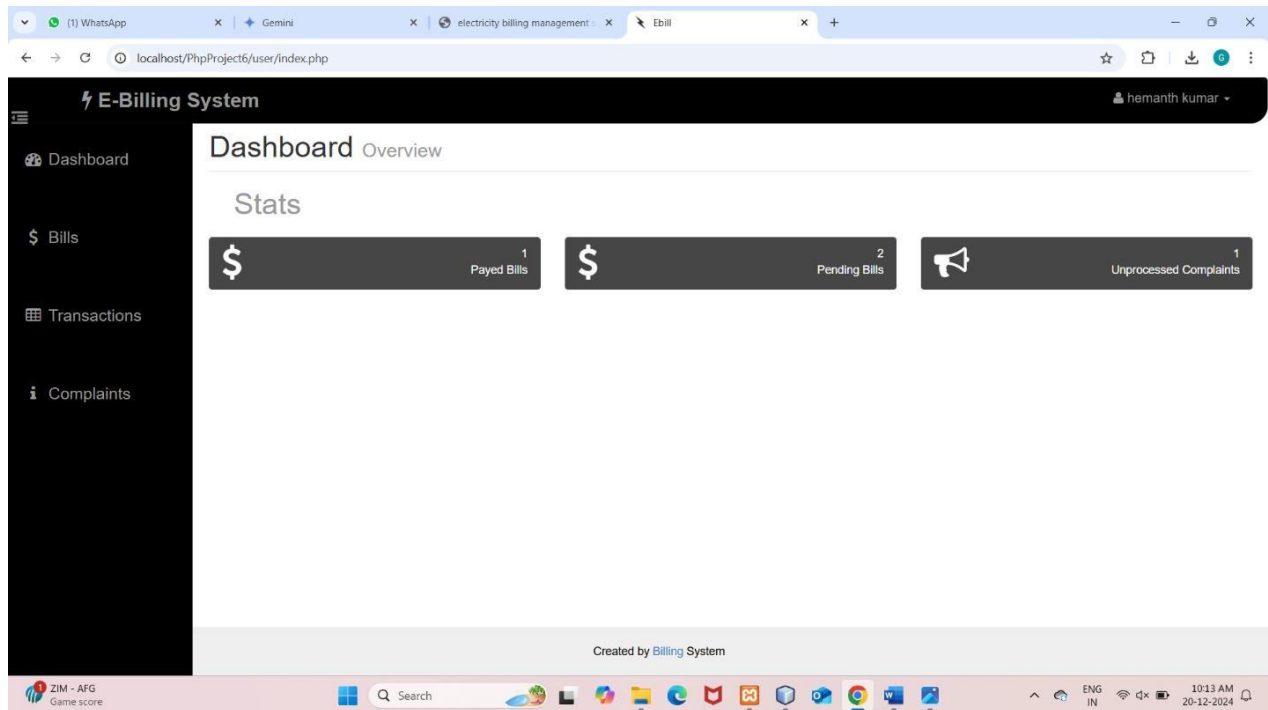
(1) WhatsApp × | Gemini × | electricity billing management × | Ebill × +

localhost/PhpProject6/user/index.php

E-Billing System

hemanth kumar

Dashboard

$ Bills

Transactions

Complaints

Dashboard Overview

Stats

1
Payed Bills

2
Pending Bills

1
Unprocessed Complaints

Created by Billing System

ZIM - AFG
Game score

Search

ENG
IN

10:13 AM
20-12-2024